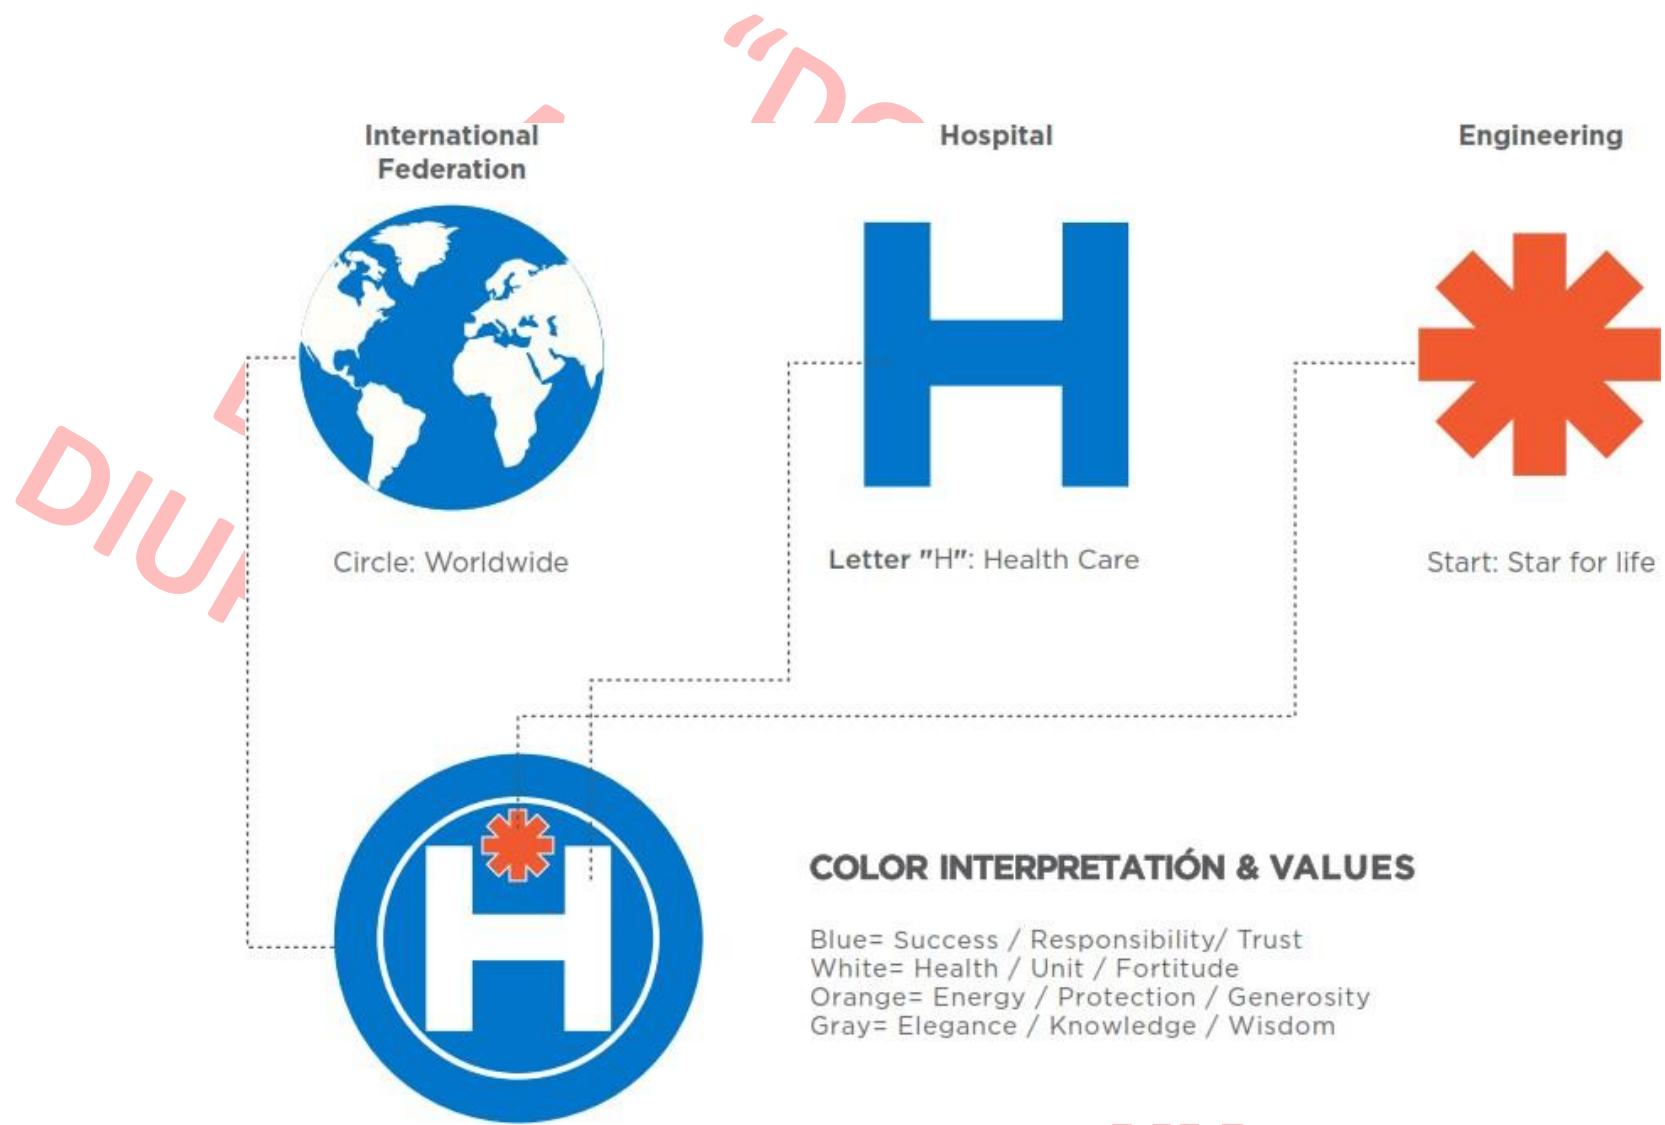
International Federation

Hospital

Engineering

Circle: Worldwide

Letter "H": Health Care

Start: Star for life

COLOR INTERPRETATIÓN & VALUES

Blue= Success / Responsibility/ Trust
White= Health / Unit / Fortitude
Orange= Energy / Protection / Generosity
Gray= Elegance / Knowledge / Wisdom

DIU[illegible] "Do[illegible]